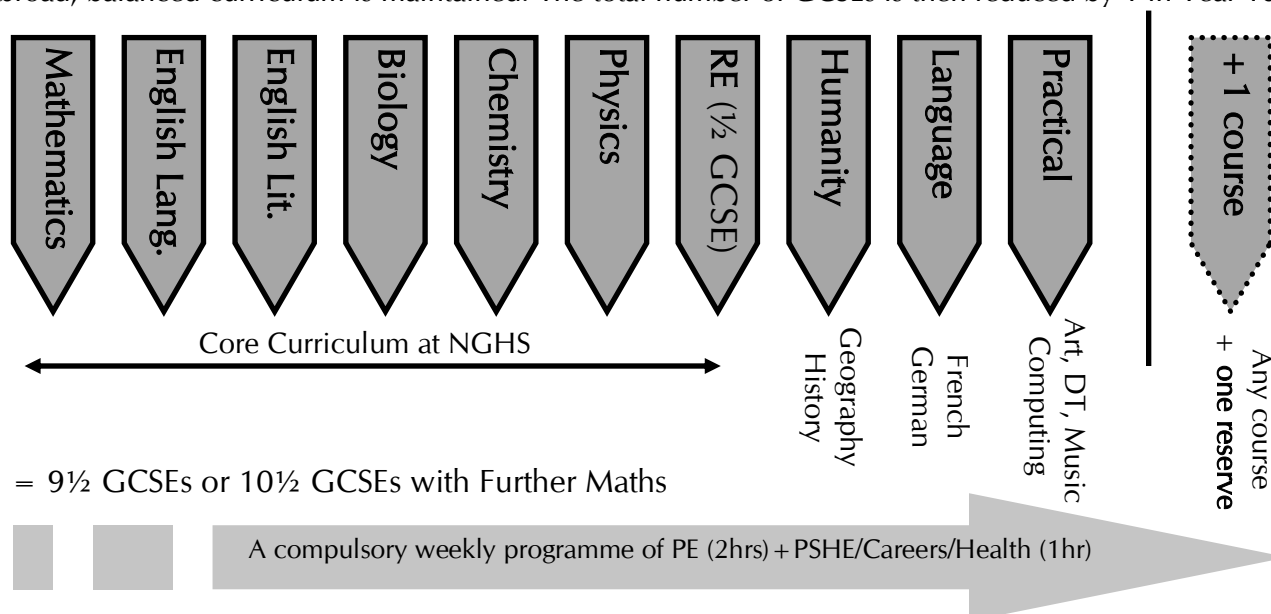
broad, balanced curriculum is maintained. The total number of GCSEs is then reduced by 1 in Year 10

Mathematics

English Lang.

English Lit.

Biology

Chemistry

Physics

RE (½ GCSE)

Humanity

Language

Practical

+1 course

Core Curriculum at NGHS

Geography History

French German

Art, DT, Music Computing

Any course + one reserve

= 9½ GCSEs or 10½ GCSEs with Further Maths

A compulsory weekly programme of PE (2hrs) + PSHE/Careers/Health (1hr)